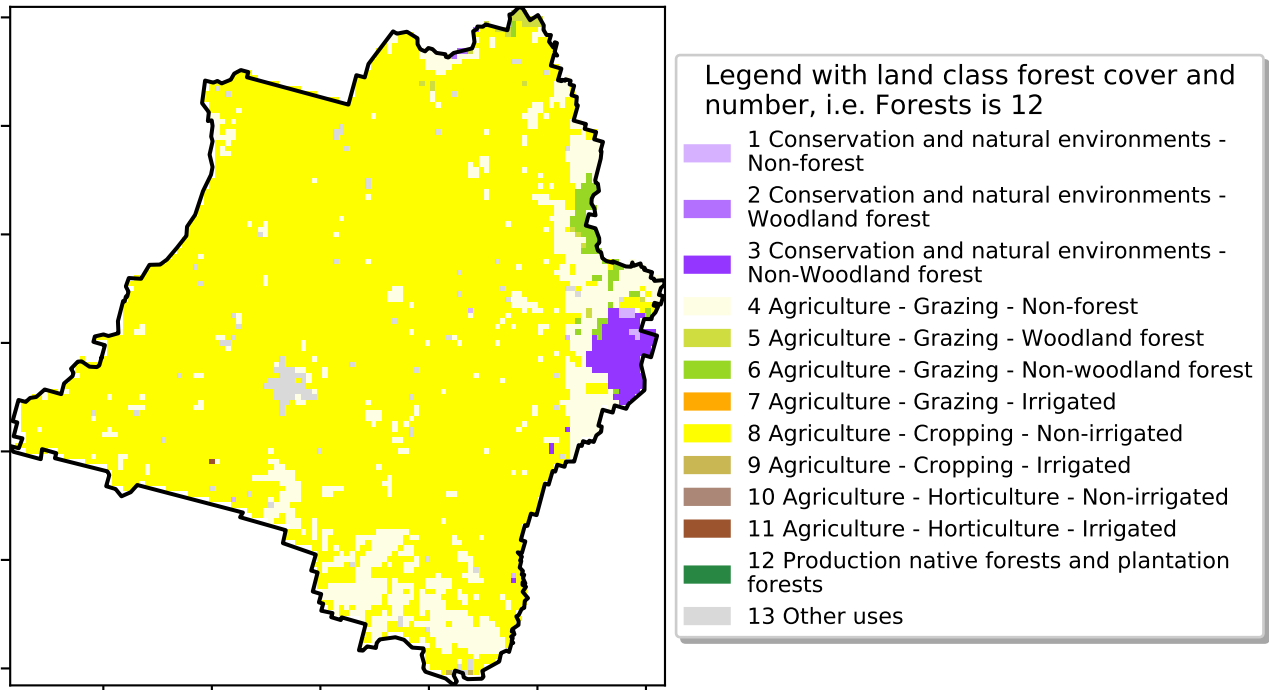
Legend with land class forest cover and number, i.e. Forests is 12

1 Conservation and natural environments - Non-forest
2 Conservation and natural environments - Woodland forest
3 Conservation and natural environments - Non-Woodland forest
4 Agriculture - Grazing - Non-forest
5 Agriculture - Grazing - Woodland forest
6 Agriculture - Grazing - Non-woodland forest
7 Agriculture - Grazing - Irrigated
8 Agriculture - Cropping - Non-irrigated
9 Agriculture - Cropping - Irrigated
10 Agriculture - Horticulture - Non-irrigated
11 Agriculture - Horticulture - Irrigated
12 Production native forests and plantation forests
13 Other uses